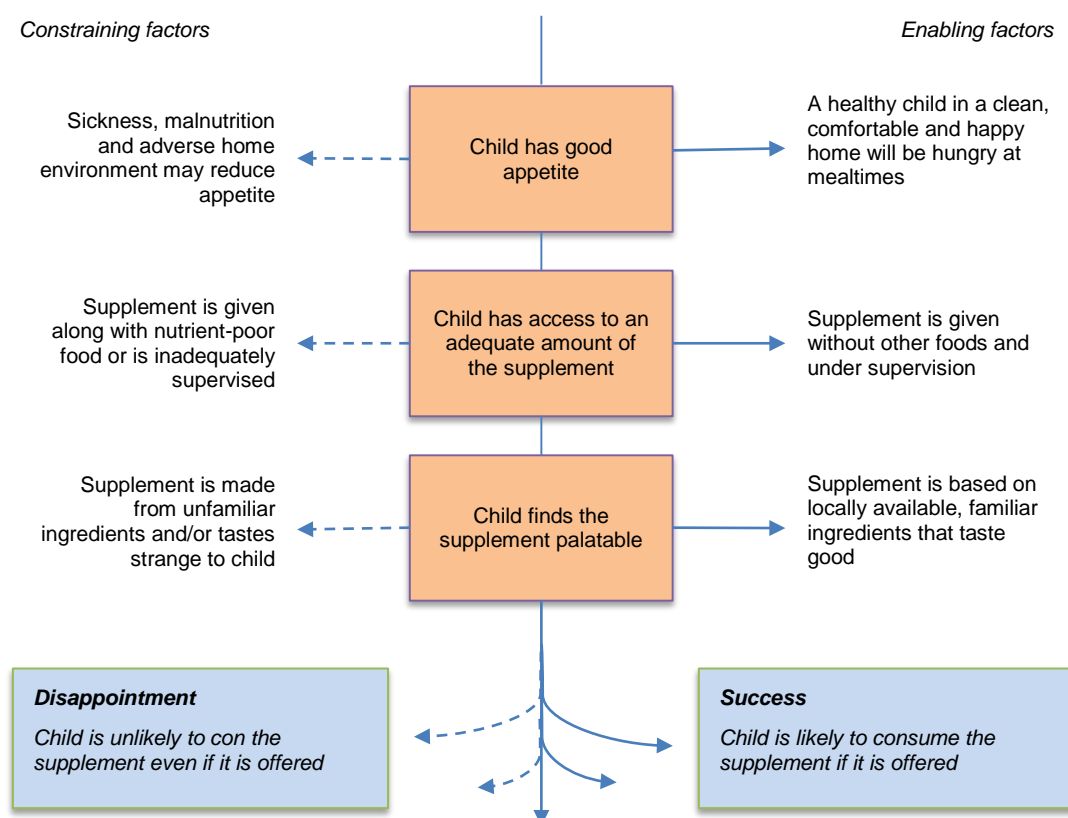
Constraining factors

Enabling factors

Sickness, malnutrition and adverse home environment may reduce appetite

Child has good appetite

A healthy child in a clean, comfortable and happy home will be hungry at mealtimes

Supplement is given along with nutrient-poor food or is inadequately supervised

Child has access to an adequate amount of the supplement

Supplement is given without other foods and under supervision

Supplement is made from unfamiliar ingredients and/or tastes strange to child

Child finds the supplement palatable

Supplement is based on locally available, familiar ingredients that taste good

Disappointment

Child is unlikely to con the supplement even if it is offered

Success

Child is likely to consume the supplement if it is offered